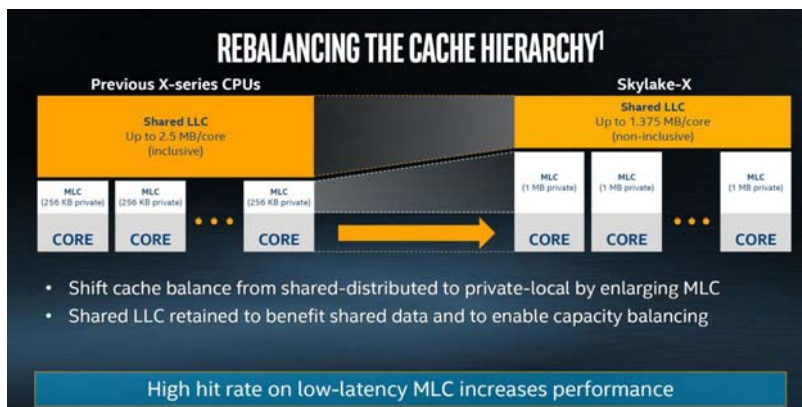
REBALANCING THE CACHE HIERARCHY$^1$

Previous X-series CPUs

Shared LLC
Up to 2.5 MB/core
(inclusive)

MLC
(256 KB private)

MLC
(256 KB private)

MLC
(256 KB private)

CORE

CORE

CORE

Skylake-X

Shared LLC
Up to 1.375 MB/core
(non-inclusive)

MLC
(1 MB private)

MLC
(1 MB private)

MLC
(1 MB private)

CORE

CORE

CORE

• Shift cache balance from shared-distributed to private-local by enlarging MLC
• Shared LLC retained to benefit shared data and to enable capacity balancing

High hit rate on low-latency MLC increases performance